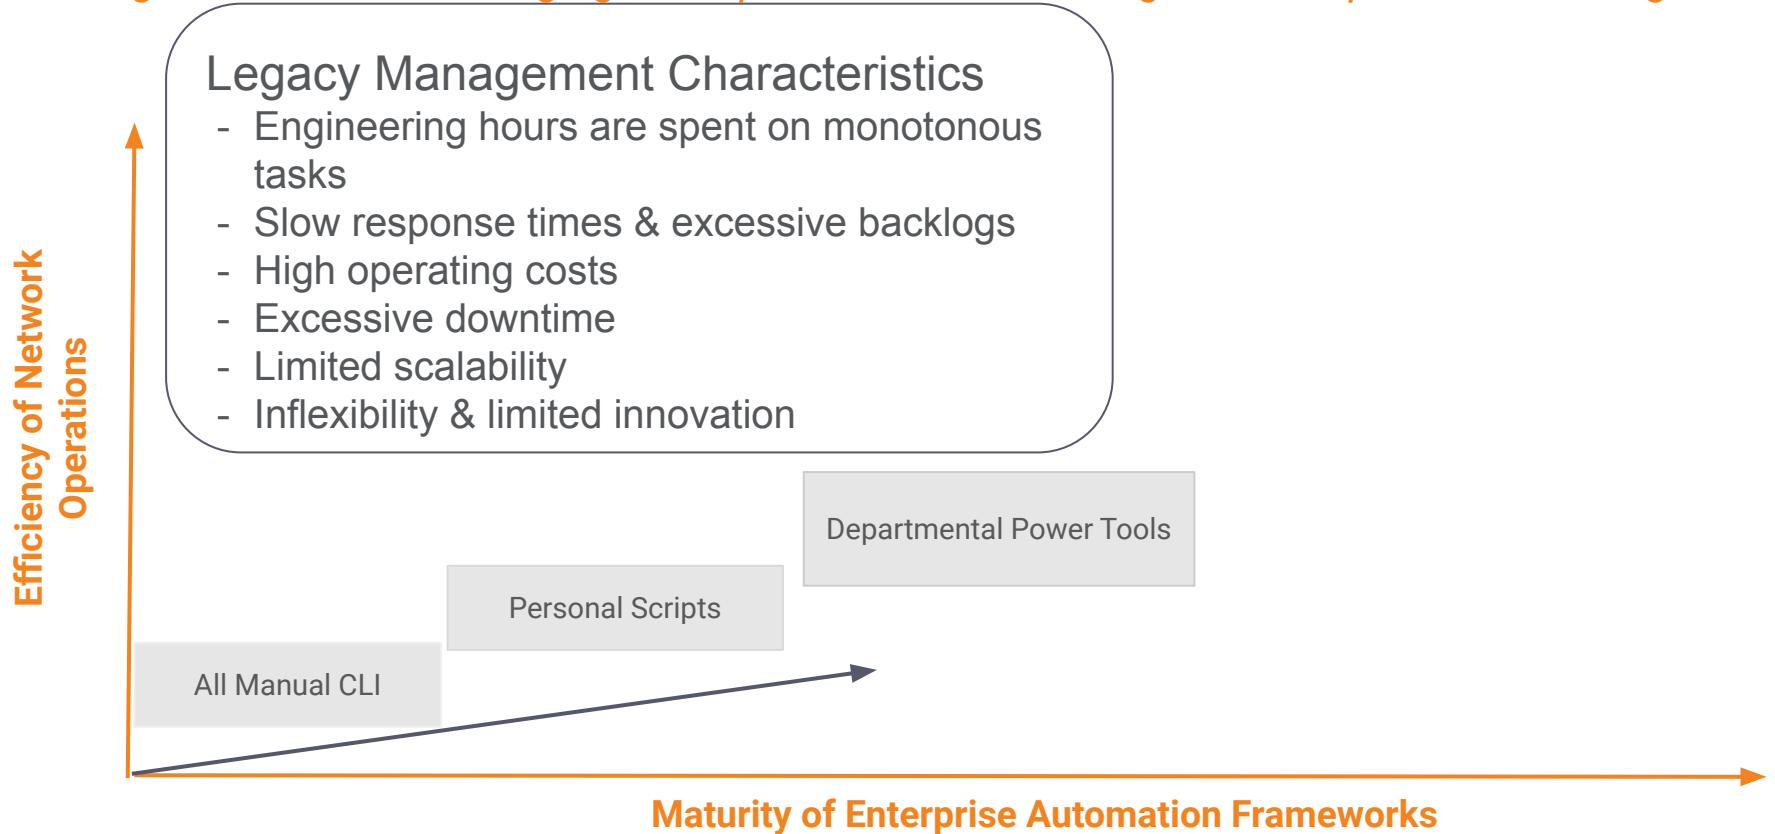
Legacy Management Characteristics
- Engineering hours are spent on monotonous tasks
- Slow response times & excessive backlogs
- High operating costs
- Excessive downtime
- Limited scalability
- Inflexibility & limited innovation

Efficiency of Network Operations

Departmental Power Tools

Personal Scripts

All Manual CLI

Maturity of Enterprise Automation Frameworks